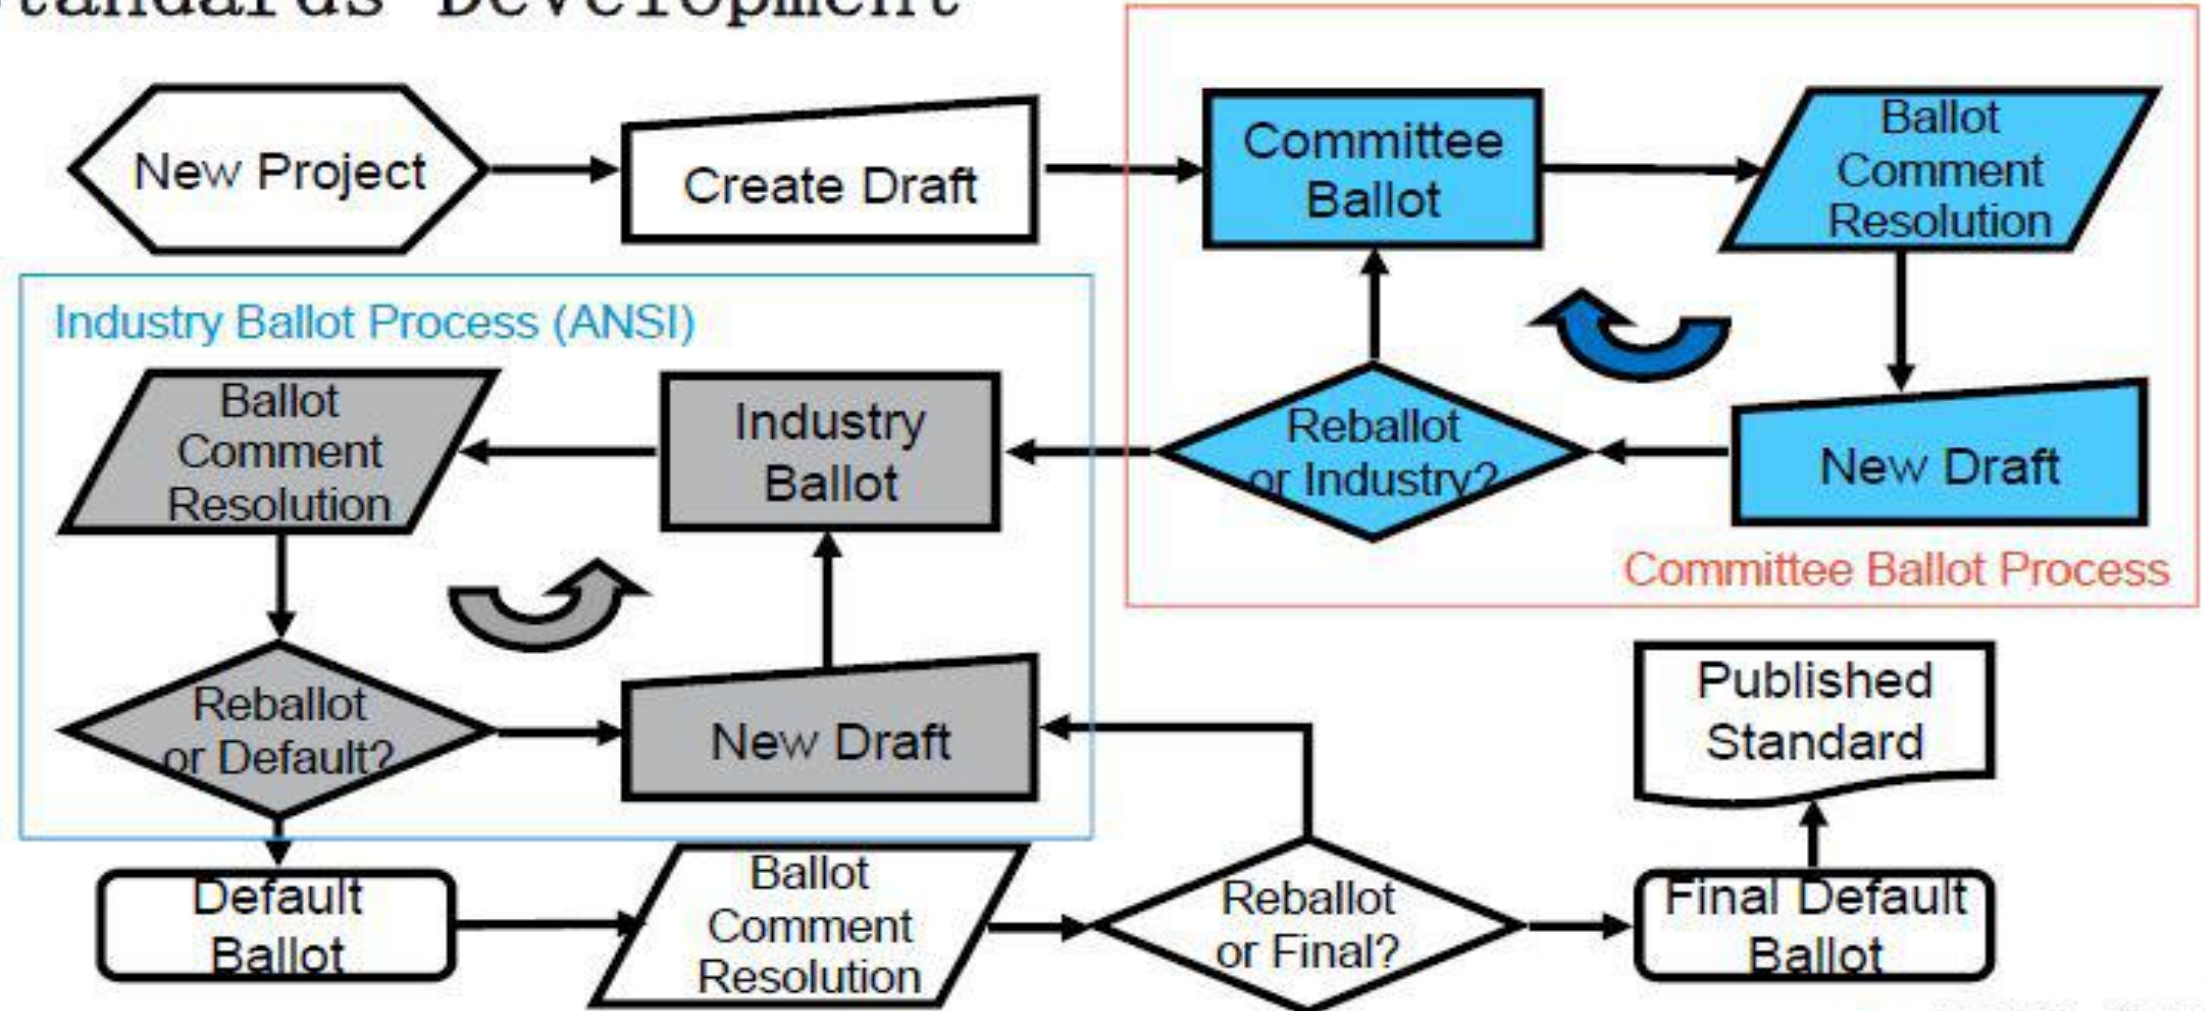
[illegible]tandards Development

New Project

Create Draft

Committee Ballot

Ballot Comment Resolution

New Draft

Reballot or Industry?

Committee Ballot Process

Industry Ballot Process (ANSI)

Industry Ballot

Ballot Comment Resolution

Reballot or Default?

New Draft

Default Ballot

Ballot Comment Resolution

Reballot or Final?

Final Default Ballot

Published Standard